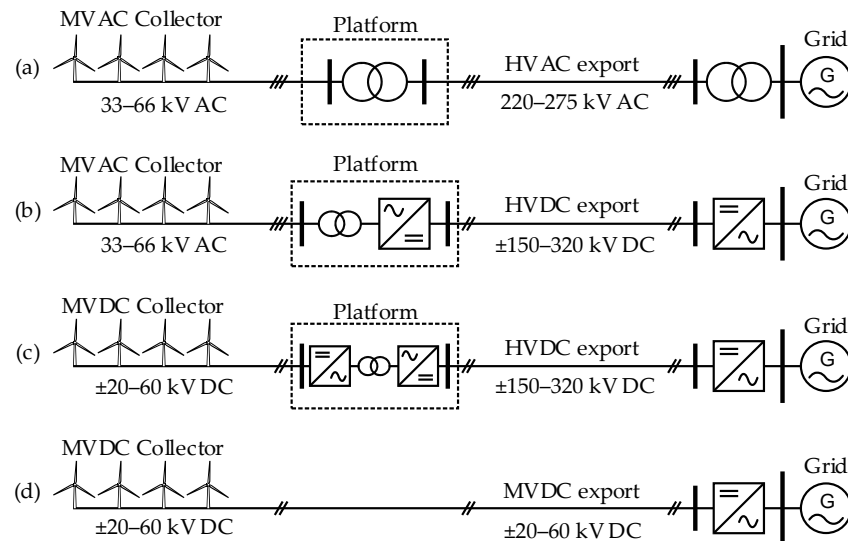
MVAC Collector
Platform
Grid
(a)
HVAC export
G
33–66 kV AC
220–275 kV AC

MVAC Collector
Platform
Grid
(b)
HVDC export
G
33–66 kV AC
±150–320 kV DC

MVDC Collector
Platform
Grid
(c)
HVDC export
G
±20–60 kV DC
±150–320 kV DC

MVDC Collector
Grid
(d)
MVDC export
G
±20–60 kV DC
±20–60 kV DC